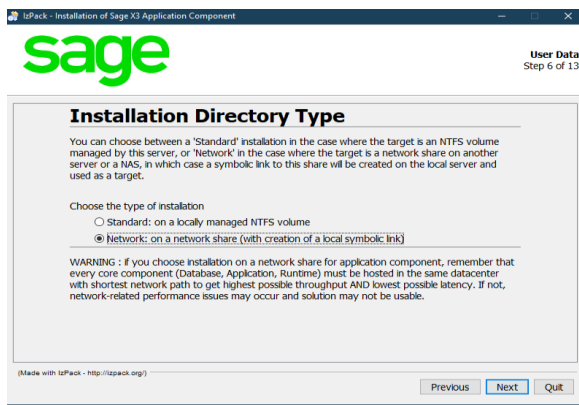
IzPack - Installation of Sage X3 Application Component

sage

User Data
Step 6 of 13

Installation Directory Type

You can choose between a 'Standard' installation in the case where the target is an NTFS volume managed by this server, or 'Network' in the case where the target is a network share on another server or a NAS, in which case a symbolic link to this share will be created on the local server and used as a target.

Choose the type of installation

Standard: on a locally managed NTFS volume

Network: on a network share (with creation of a local symbolic link)

WARNING : if you choose installation on a network share for application component, remember that every core component (Database, Application, Runtime) must be hosted in the same datacenter with shortest network path to get highest possible throughput AND lowest possible latency. If not, network-related performance issues may occur and solution may not be usable.

(Made with IzPack - http://izpack.org/)

Previous Next Quit